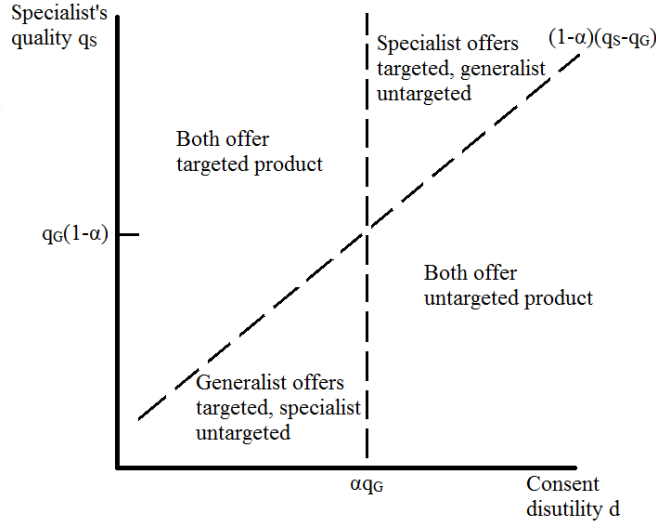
Specialist's quality $q_S$

$(1-\alpha)(q_S-q_G)$

Specialist offers targeted, generalist untargeted

Both offer targeted product

$q_G(1-\alpha)$

Both offer untargeted product

Generalist offers targeted, specialist untargeted

$\alpha q_G$

Consent disutility d